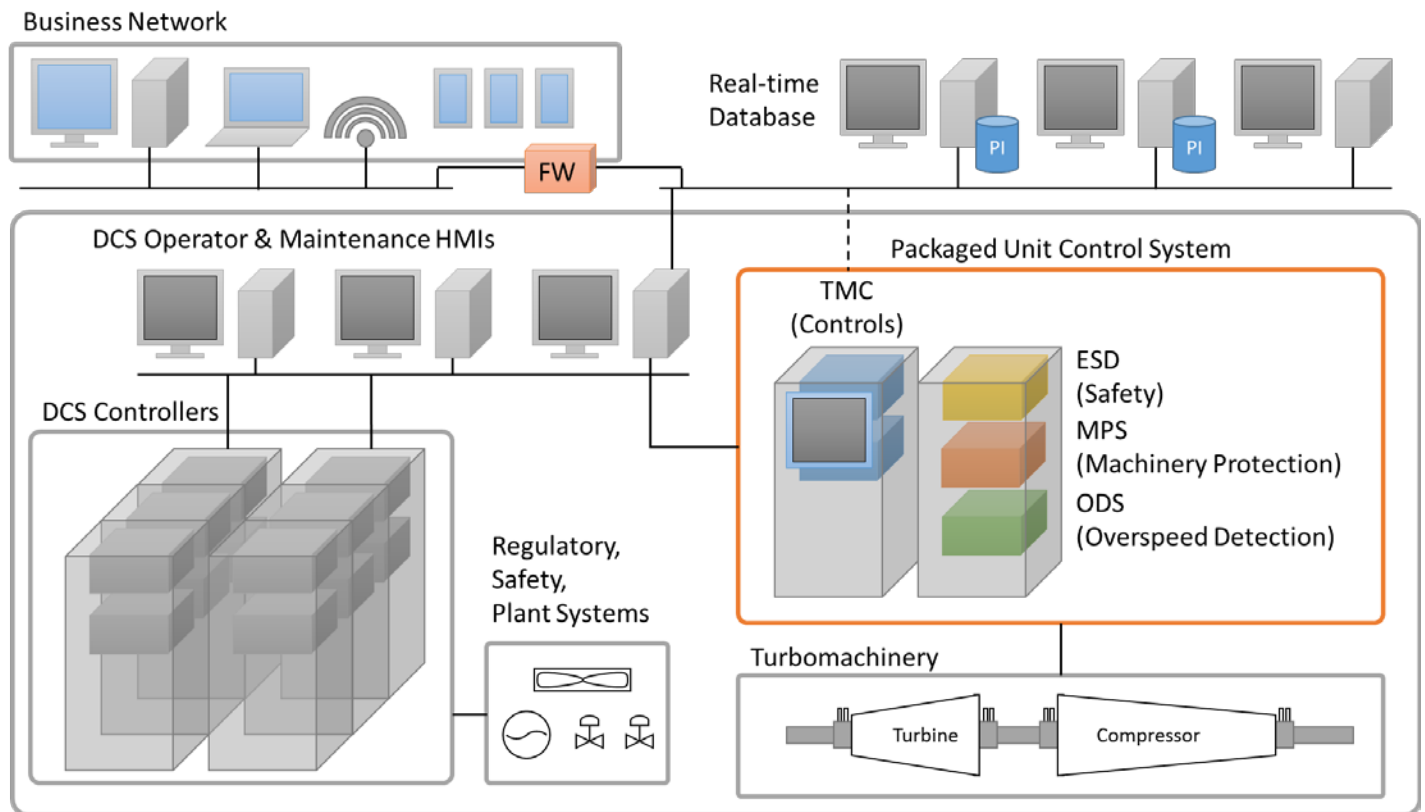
Business Network

Real-time Database

PI

PI

FW

DCS Operator & Maintenance HMIs

Packaged Unit Control System

TMC (Controls)

ESD (Safety)

MPS (Machinery Protection)

ODS (Overspeed Detection)

DCS Controllers

Regulatory, Safety, Plant Systems

Turbomachinery

Turbine

Compressor